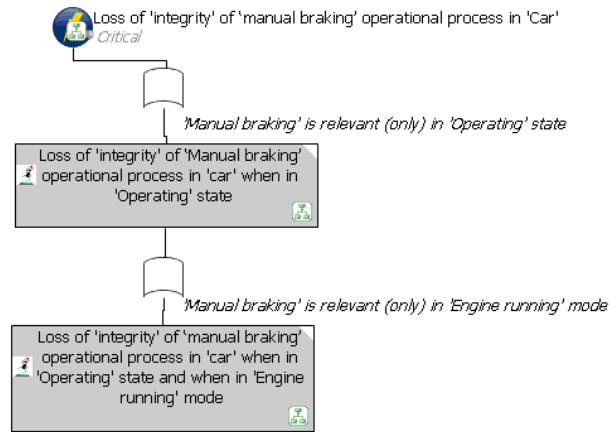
Loss of 'integrity' of 'manual braking' operational process in 'Car'
Critical

'Manual braking' is relevant (only) in 'Operating' state

Loss of 'integrity' of 'Manual braking' operational process in 'car' when in 'Operating' state

'Manual braking' is relevant (only) in 'Engine running' mode

Loss of 'integrity' of 'manual braking' operational process in 'car' when in 'Operating' state and when in 'Engine running' mode